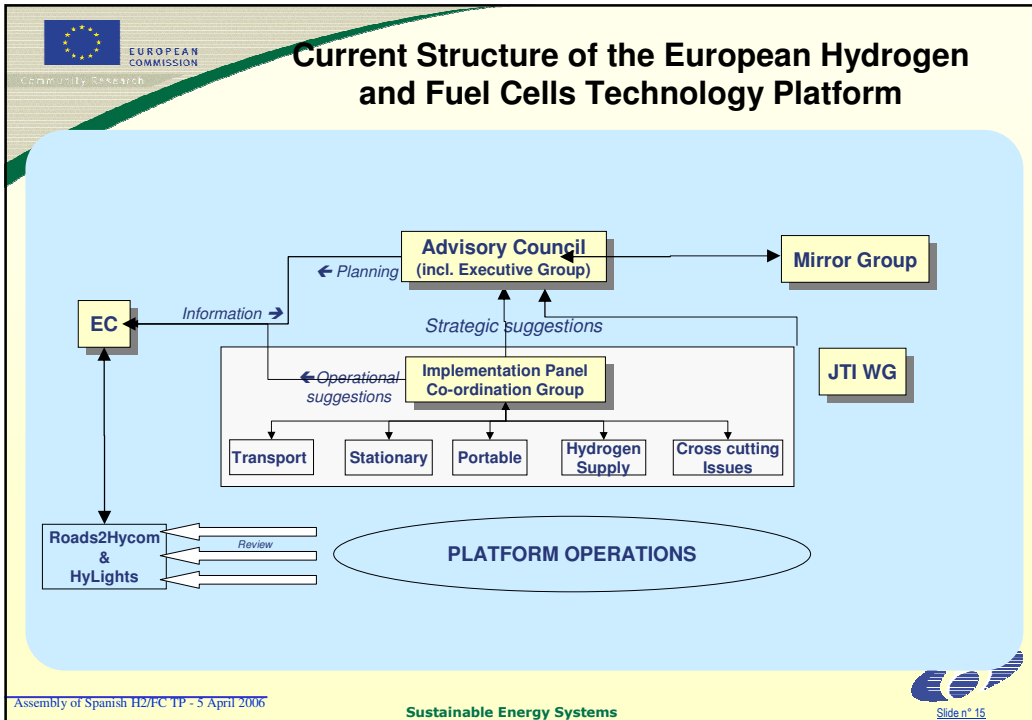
EUROPEAN COMMISSION

Community Research

Current Structure of the European Hydrogen and Fuel Cells Technology Platform

Advisory Council (incl. Executive Group)

Mirror Group

← Planning

EC

Information →

Strategic suggestions

JTI WG

Implementation Panel Co-ordination Group

←Operational suggestions

Transport

Stationary

Portable

Hydrogen Supply

Cross cutting Issues

Roads2Hycom & HyLights

Review

PLATFORM OPERATIONS

Assembly of Spanish H2/FC TP - 5 April 2006

Sustainable Energy Systems

Slide n° 15